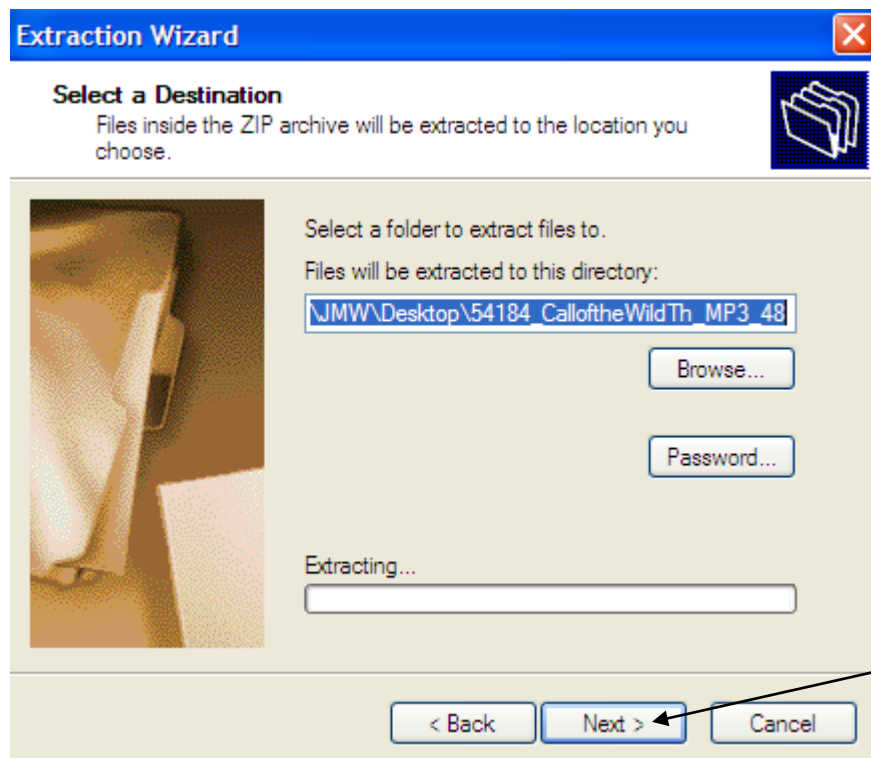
Extraction Wizard

Select a Destination
Files inside the ZIP archive will be extracted to the location you choose.

Select a folder to extract files to.

Files will be extracted to this directory:

\JMW\Desktop\54184_CalloftheWildTh_MP3_48

Browse...

Password...

Extracting...

< Back

Next >

Cancel